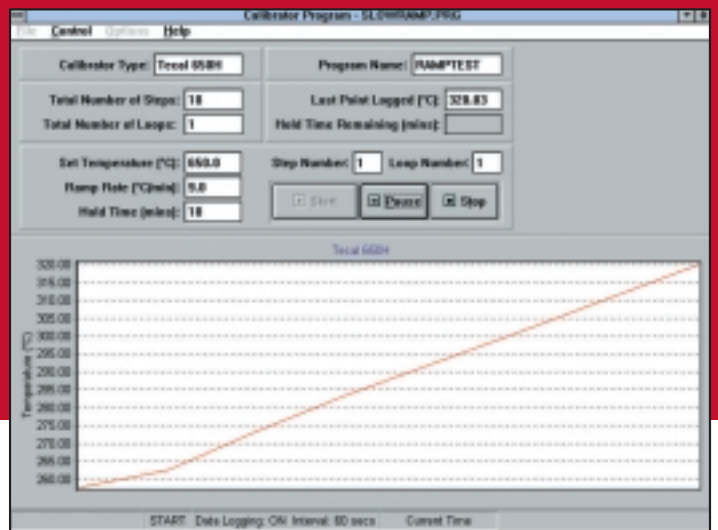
Calibrator Program - SLOWRAMP.PRG

File Control Options Help

Calibrator Type: Tecal 650H

Program Name: RAMPTEST

Total Number of Steps: 10

Total Number of Loops: 1

Last Point Logged (°C): 320.03

Hold Time Remaining (mins):

Set Temperature (°C): 650.0

Ramp Rate (°C/min): 5.0

Hold Time (mins): 10

Step Number: 1

Loop Number: 1

Start

Pause

Stop

Tecal 650H

320.00
315.00
310.00
305.00
300.00
295.00
290.00
285.00
280.00
275.00
270.00
265.00
260.00

Temperature (°C)

START Data Logging: ON Interval: 60 secs Current Time